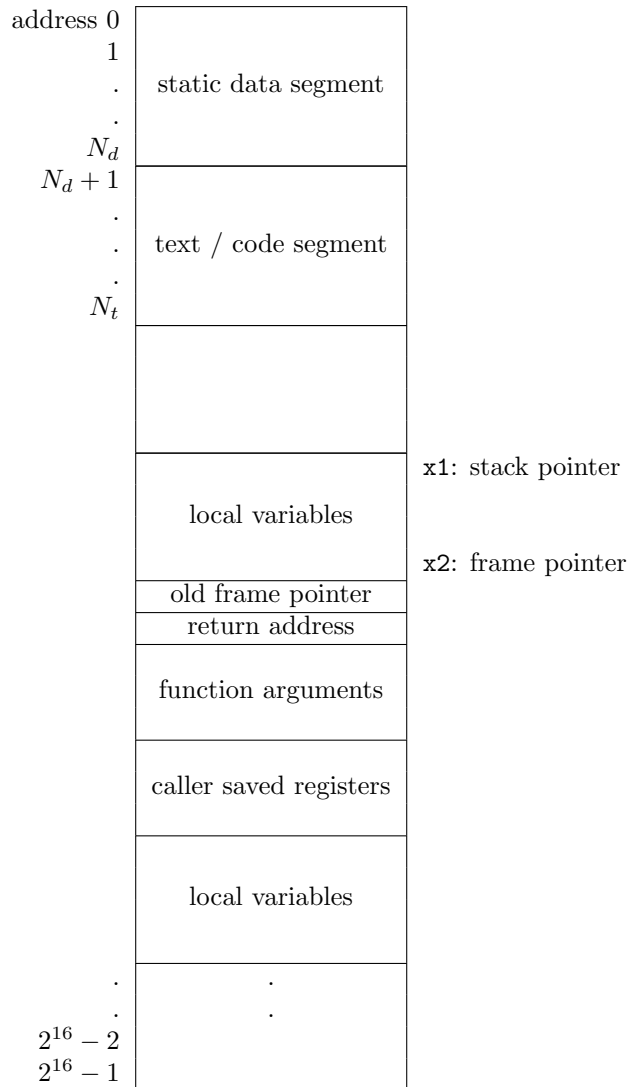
address 0
1
.
.
$N_d$
$N_d + 1$
.
.
.
$N_t$

static data segment

text / code segment

local variables

x1: stack pointer

x2: frame pointer

old frame pointer

return address

function arguments

caller saved registers

local variables

.
.

.
.
$2^{16} - 2$
$2^{16} - 1$